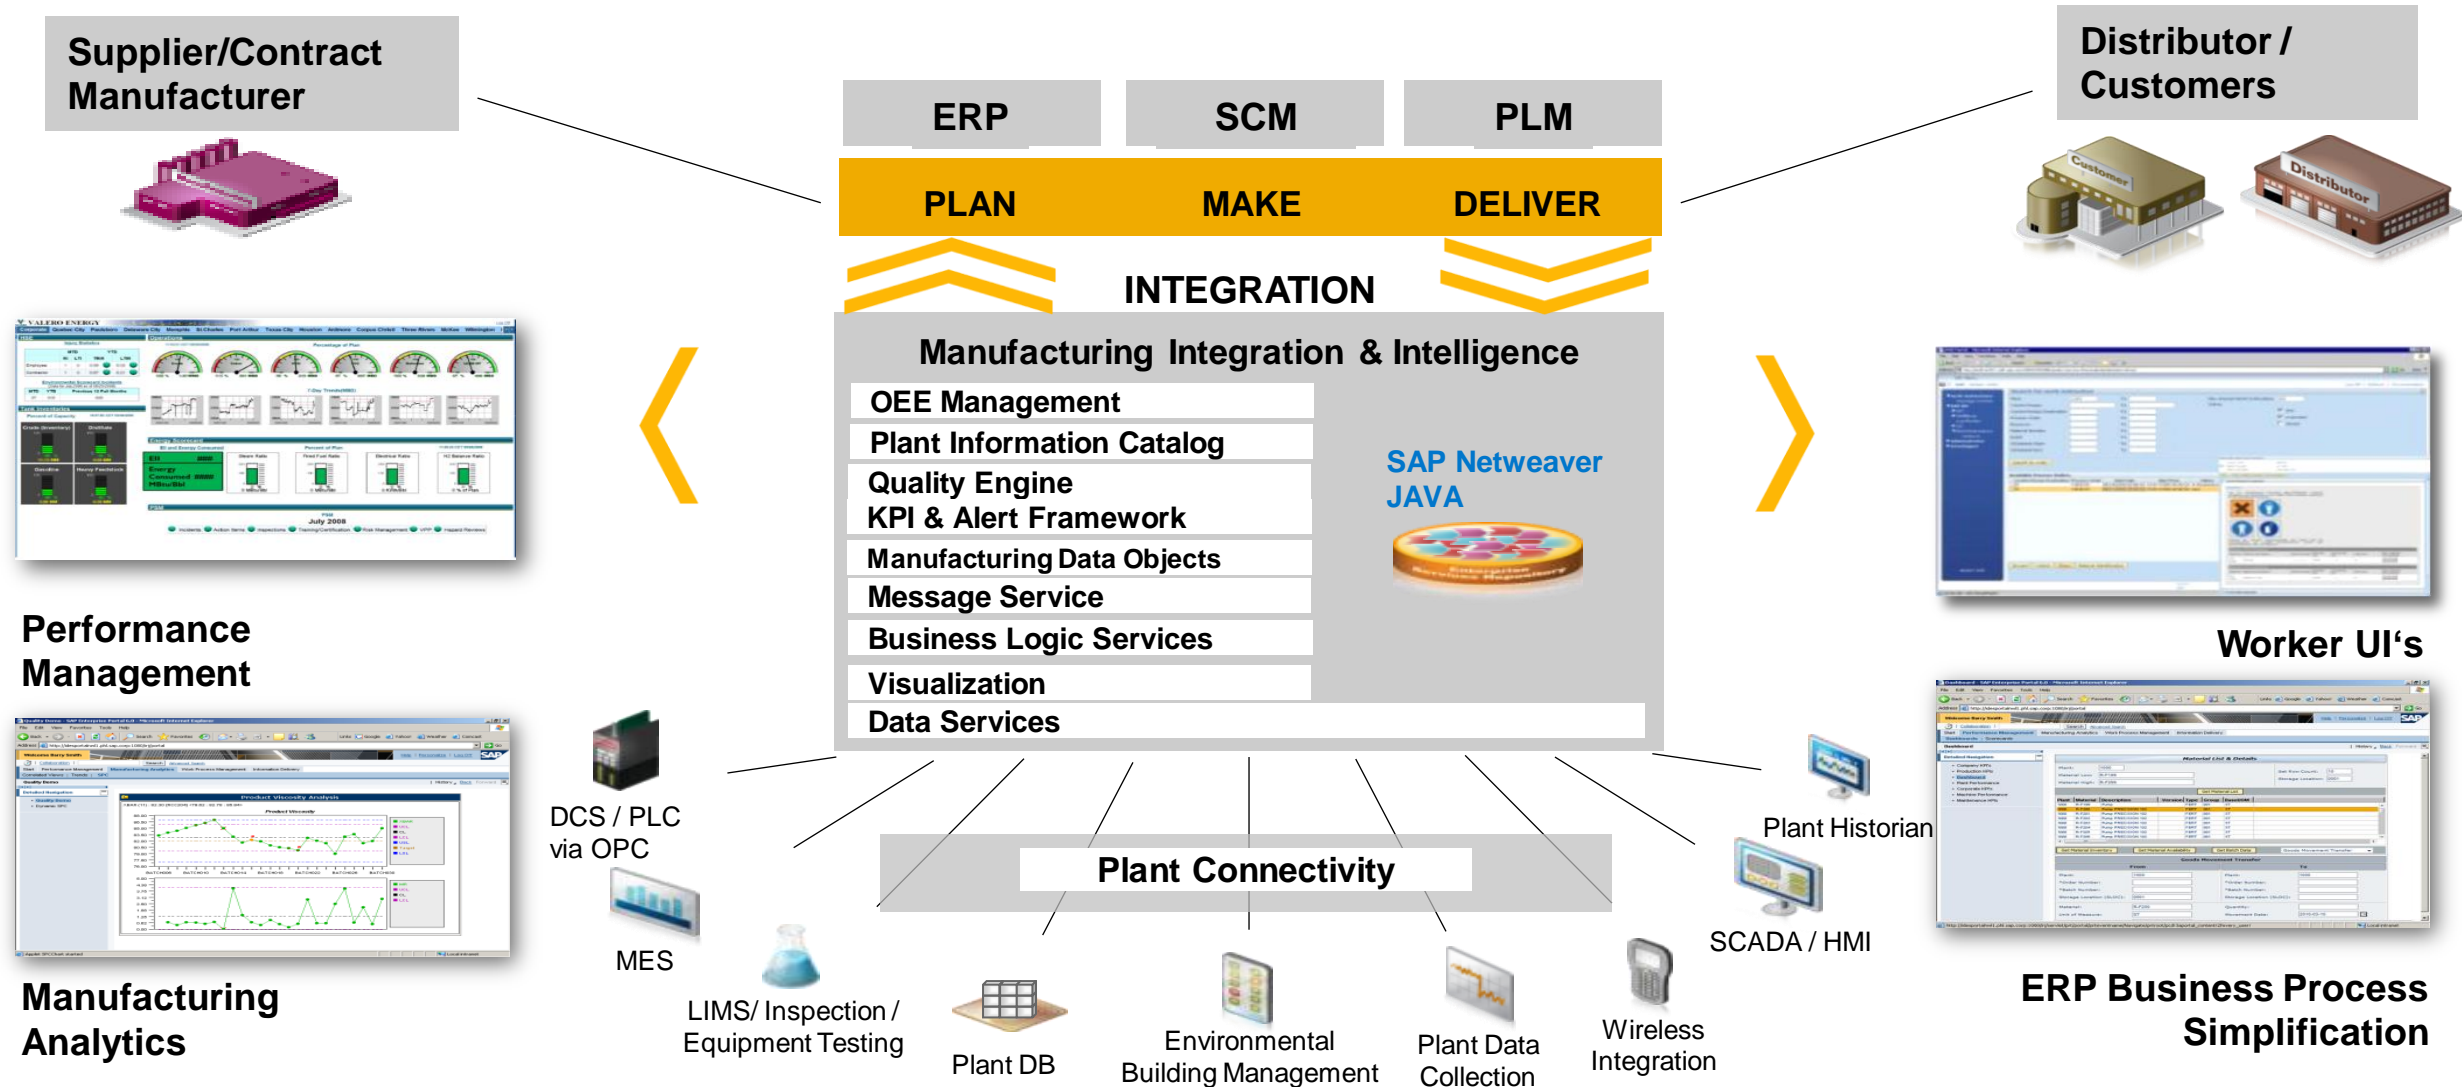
Supplier/Contract Manufacturer

ERP

SCM

PLM

Distributor / Customers

PLAN

MAKE

DELIVER

INTEGRATION

Manufacturing Integration & Intelligence

OEE Management

Plant Information Catalog

Quality Engine
KPI & Alert Framework

Manufacturing Data Objects

Message Service

Business Logic Services

Visualization

Data Services

SAP Netweaver JAVA

Performance Management

Worker UI's

DCS / PLC via OPC

MES

LIMS/ Inspection / Equipment Testing

Plant DB

Plant Connectivity

Environmental Building Management

Plant Data Collection

Wireless Integration

Plant Historian

SCADA / HMI

Manufacturing Analytics

ERP Business Process Simplification